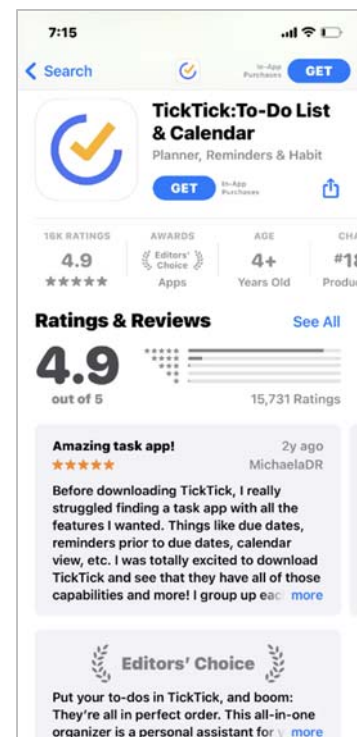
7:15

Search

In-App Purchases GET

TickTick:To-Do List & Calendar

Planner, Reminders & Habit

GET In-App Purchases

16K RATINGS
4.9
★★★★★

AWARDS
Editors' Choice
Apps

AGE
4+
Years Old

CHA
#1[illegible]
Produ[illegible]

Ratings & Reviews See All

4.9
out of 5

15,731 Ratings

Amazing task app! 2y ago
★★★★★ MichaelaDR

Before downloading TickTick, I really struggled finding a task app with all the features I wanted. Things like due dates, reminders prior to due dates, calendar view, etc. I was totally excited to download TickTick and see that they have all of those capabilities and more! I group up eac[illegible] more

Editors' Choice

Put your to-dos in TickTick, and boom: They're all in perfect order. This all-in-one organizer is a personal assistant for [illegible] more